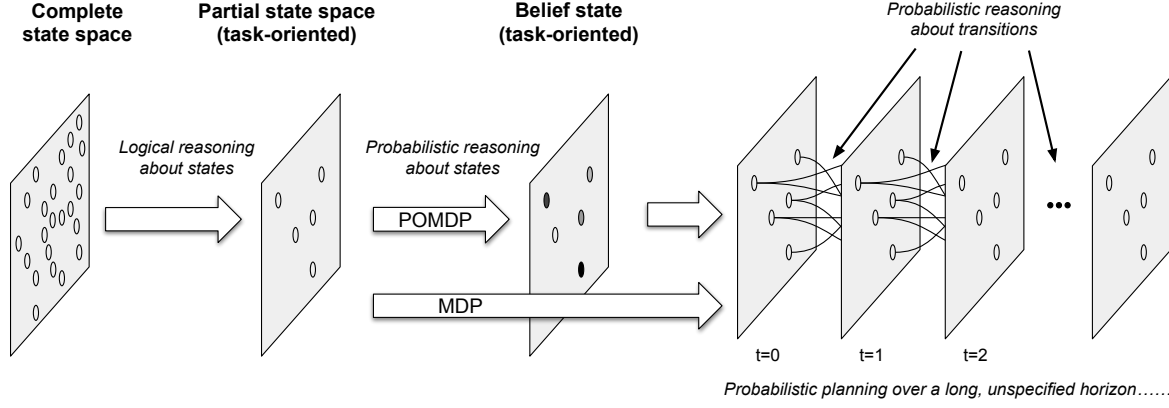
Complete state space

Partial state space (task-oriented)

Belief state (task-oriented)

Probabilistic reasoning about transitions

Logical reasoning about states

Probabilistic reasoning about states

POMDP

MDP

t=0

t=1

t=2

Probabilistic planning over a long, unspecified horizon……